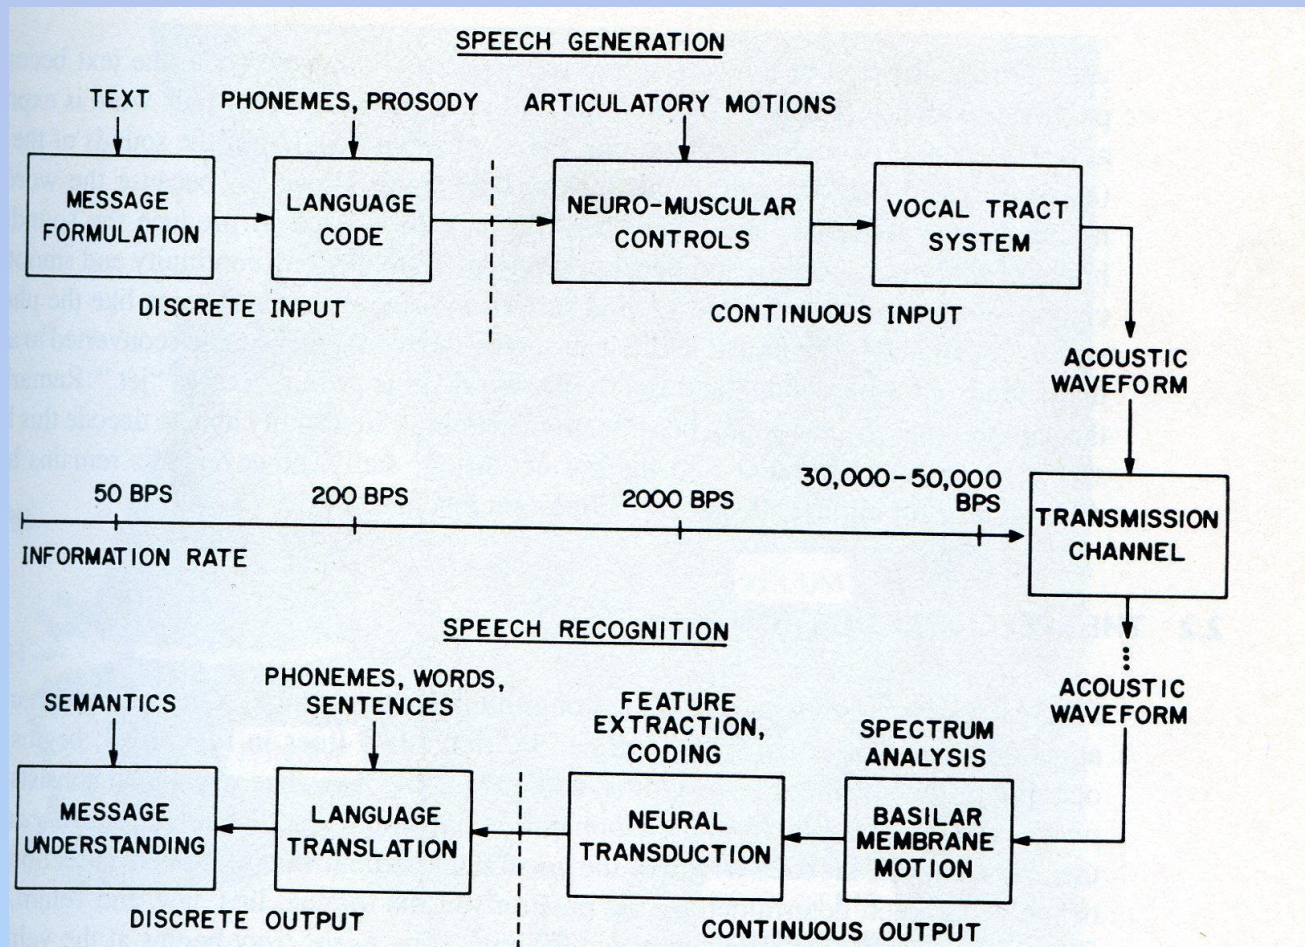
SPEECH GENERATION

TEXT

PHONEMES, PROSODY

ARTICULATORY MOTIONS

MESSAGE FORMULATION

LANGUAGE CODE

NEURO-MUSCULAR CONTROLS

VOCAL TRACT SYSTEM

DISCRETE INPUT

CONTINUOUS INPUT

ACOUSTIC WAVEFORM

50 BPS

200 BPS

2000 BPS

30,000-50,000 BPS

INFORMATION RATE

TRANSMISSION CHANNEL

SPEECH RECOGNITION

ACOUSTIC WAVEFORM

SEMANTICS

PHONEMES, WORDS, SENTENCES

FEATURE EXTRACTION, CODING

SPECTRUM ANALYSIS

MESSAGE UNDERSTANDING

LANGUAGE TRANSLATION

NEURAL TRANSDUCTION

BASILAR MEMBRANE MOTION

DISCRETE OUTPUT

CONTINUOUS OUTPUT